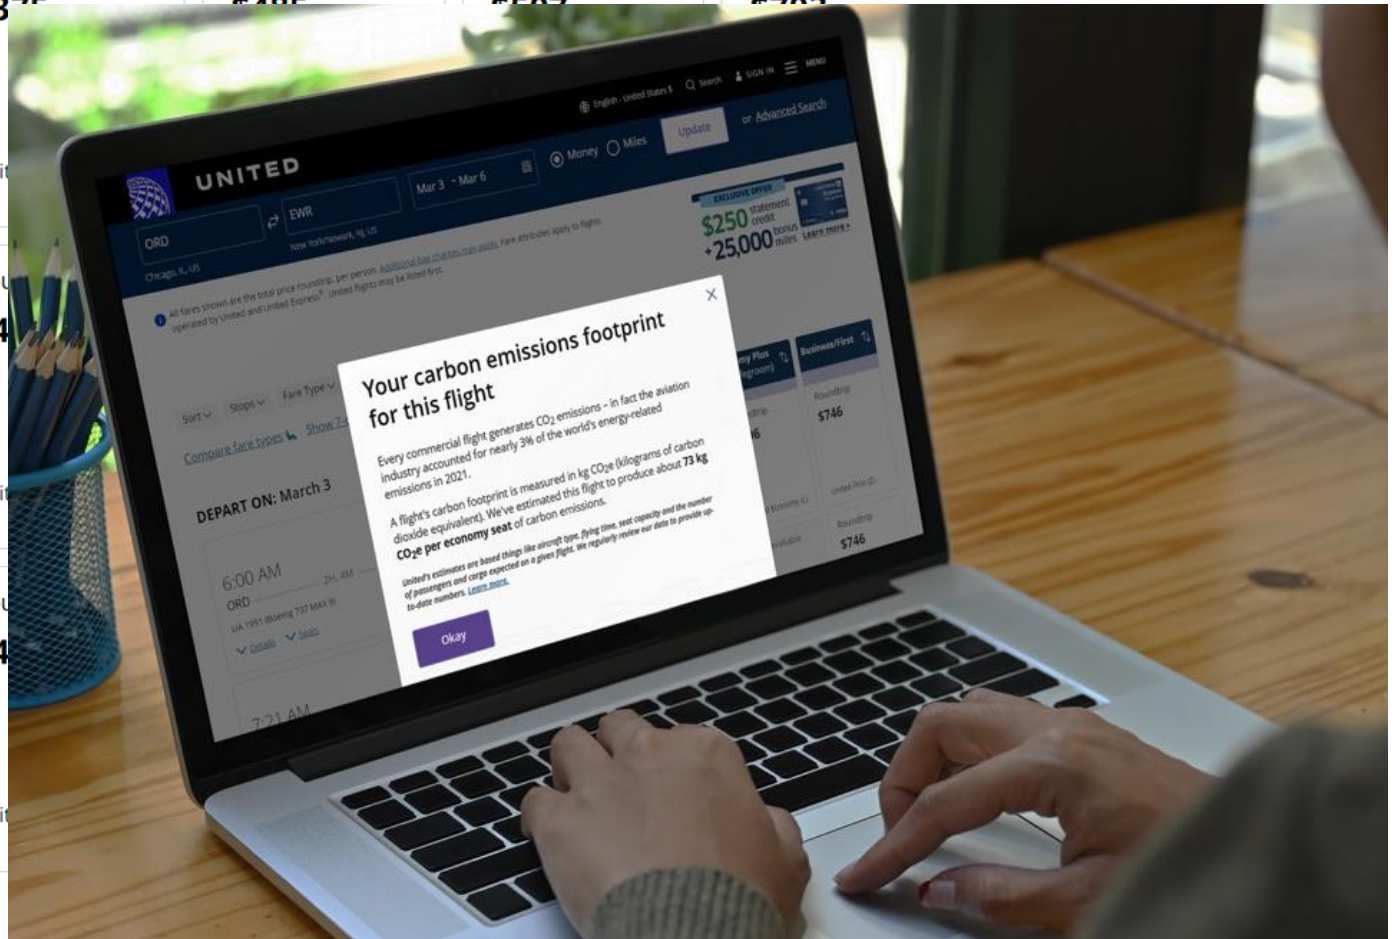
English - United States $ Search SIGN IN MENU

UNITED

ORD
Chicago, IL, US

EWR
New York/Newark, NJ, US

Mar 3 - Mar 6

Money Miles

Update

or Advanced Search

EXCLUSIVE OFFER
$250 statement credit
+25,000 bonus miles Learn more

All fares shown are the total price roundtrip, per person. Additional bag charges may apply. Fare attributes apply to flights operated by United and United Express®. United flights may be listed first.

Sort Stops Fare Type Show 7

Compare fare types

DEPART ON: March 3

6:00 AM
ORD
UA 1951 (Boeing 737 MAX 9)
Details Seats

7:21 AM

my Plus
legroom)

Business/First

Roundtrip
$746

United First (I)

Roundtrip
$746

Your carbon emissions footprint for this flight

Every commercial flight generates $CO_2$ emissions – in fact the aviation industry accounted for nearly 3% of the world's energy-related emissions in 2021.

A flight's carbon footprint is measured in kg $CO_2e$ (kilograms of carbon dioxide equivalent). We've estimated this flight to produce about 73 kg $CO_2e$ per economy seat of carbon emissions.

United's estimates are based things like aircraft type, flying time, seat capacity and the number of passengers and cargo expected on a given flight. We regularly review our data to provide up-to-date numbers. Learn more.

Okay